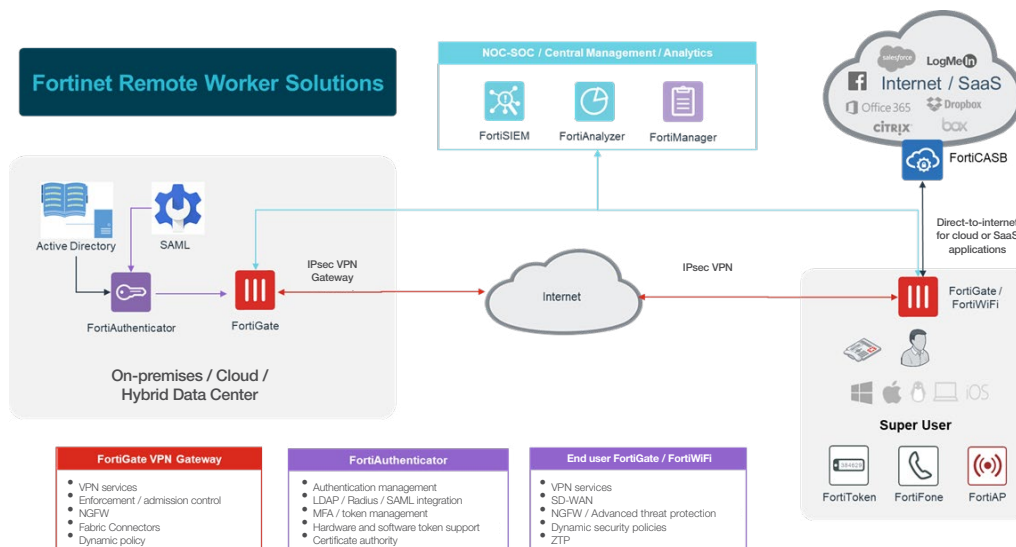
Fortinet Remote Worker Solutions

NOC-SOC / Central Management / Analytics

FortiSIEM FortiAnalyzer FortiManager

salesforce LogMeIn

Internet / SaaS

Office 365 Dropbox

CITRIX box

FortiCASB

Direct-to-internet for cloud or SaaS applications

Active Directory

SAML

FortiAuthenticator

FortiGate

IPsec VPN Gateway

Internet

IPsec VPN

FortiGate / FortiWiFi

On-premises / Cloud / Hybrid Data Center

iOS

Super User

384629

FortiToken FortiFone FortiAP

FortiGate VPN Gateway

- VPN services
- Enforcement / admission control
- NGFW
- Fabric Connectors
- Dynamic policy

FortiAuthenticator

- Authentication management
- LDAP / Radius / SAML integration
- MFA / token management
- Hardware and software token support
- Certificate authority

End user FortiGate / FortiWiFi

- VPN services
- SD-WAN
- NGFW / Advanced threat protection
- Dynamic security policies
- ZTP